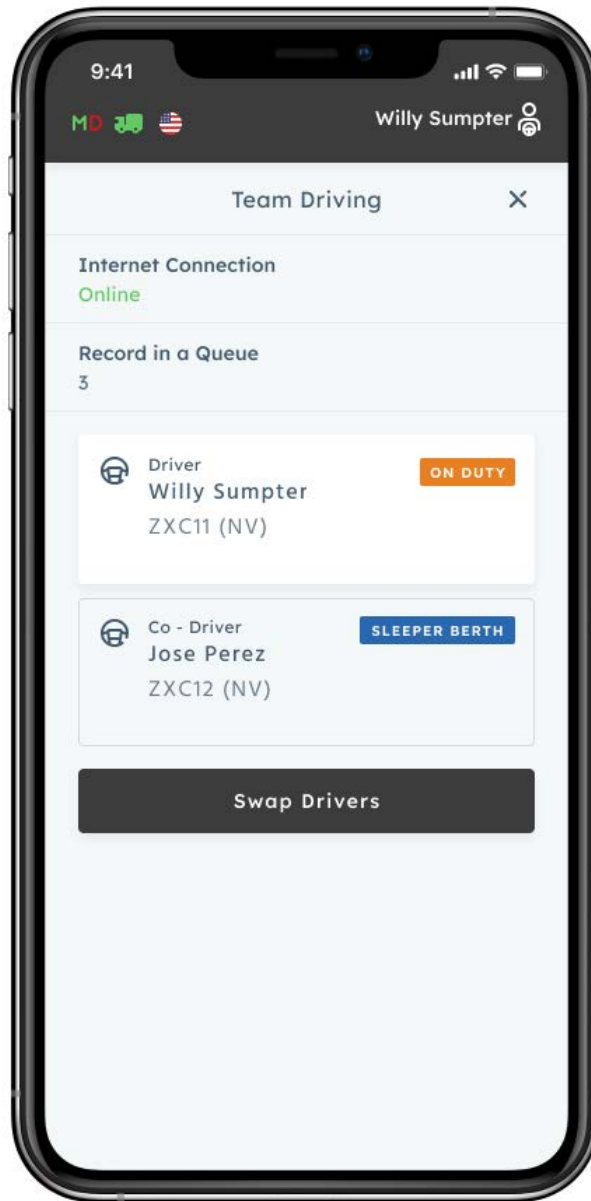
9:41

MD

Willy Sumpter

Team Driving

×

Internet Connection

Online

Record in a Queue

3

Driver

Willy Sumpter

ZXC11 (NV)

ON DUTY

Co - Driver

Jose Perez

ZXC12 (NV)

SLEEPER BERTH

Swap Drivers